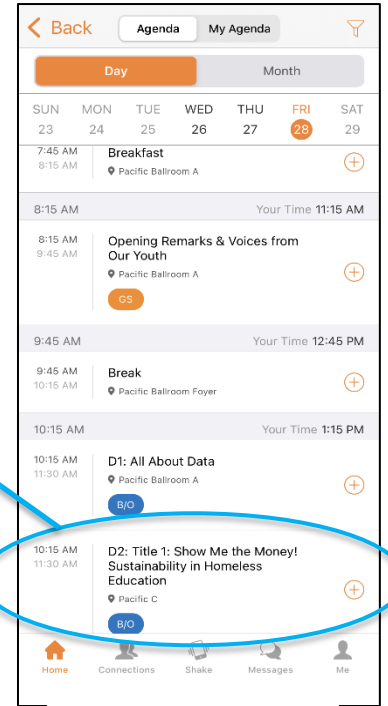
Back Agenda My Agenda

Day Month

SUN 23 MON 24 TUE 25 WED 26 THU 27 FRI 28 SAT 29

7:45 AM 8:15 AM Breakfast
Pacific Ballroom A

8:15 AM Your Time 11:15 AM

8:15 AM 9:45 AM Opening Remarks & Voices from Our Youth
Pacific Ballroom A
GS

9:45 AM Your Time 12:45 PM

9:45 AM 10:15 AM Break
Pacific Ballroom Foyer

10:15 AM Your Time 1:15 PM

10:15 AM 11:30 AM D1: All About Data
Pacific Ballroom A
B/O

10:15 AM 11:30 AM D2: Title 1: Show Me the Money! Sustainability in Homeless Education
Pacific C
B/O

Home Connections Shake Messages Me